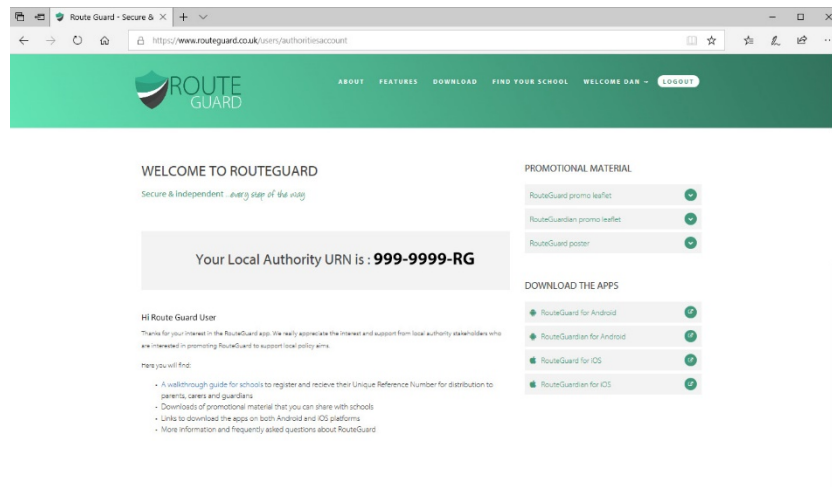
Route Guard - Secure &

https://www.routeguard.co.uk/users/authoritiesaccount

ROUTE GUARD

ABOUT FEATURES DOWNLOAD FIND YOUR SCHOOL WELCOME DAN LOGOUT

WELCOME TO ROUTEGUARD

Secure & independent ...every step of the way

Your Local Authority URN is : 999-9999-RG

Hi Route Guard User

Thanks for your interest in the RouteGuard app. We really appreciate the interest and support from local authority stakeholders who are interested in promoting RouteGuard to support local policy aims.

Here you will find:

- A walkthrough guide for schools to register and recieve their Unique Reference Number for distribution to parents, carers and guardians
- Downloads of promotional material that you can share with schools
- Links to download the apps on both Android and iOS platforms
- More information and frequently asked questions about RouteGuard

PROMOTIONAL MATERIAL

RouteGuard promo leaflet

RouteGuardian promo leaflet

RouteGuard poster

DOWNLOAD THE APPS

RouteGuard for Android

RouteGuardian for Android

RouteGuard for iOS

RouteGuardian for iOS